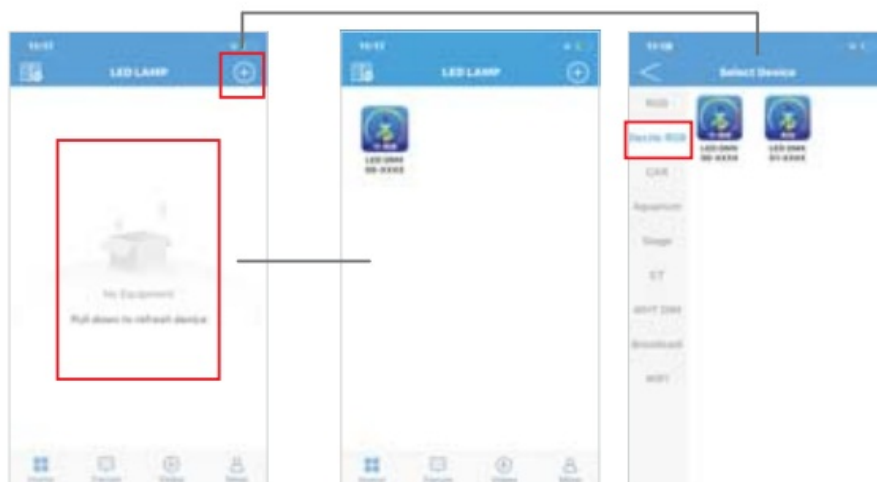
10:17

LED LAMP

No Equipment

Pull down to refresh device

Home Forum Video Mine

10:17

LED LAMP

LED DMX 00-XXXX

Home Forum Video Mine

10:18

Select Device

RGB

Flexible RGB

CAR

Aquarium

Stage

ST

WHT DIM

Broadcast

WIFI

LED DMX 00-XXXX

LED DMX 01-XXXX